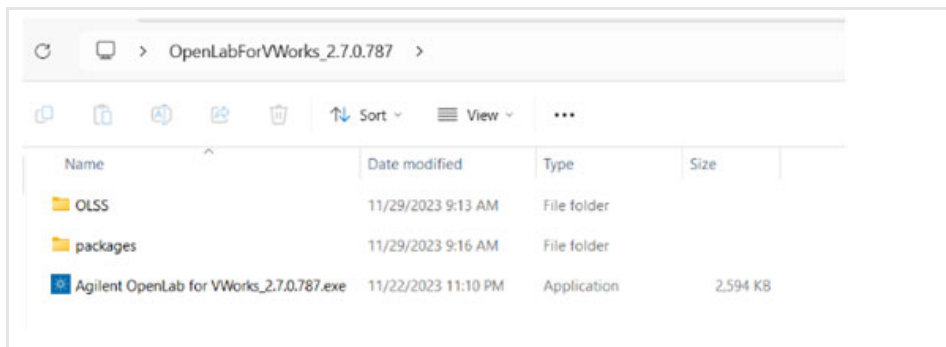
> OpenLabForVWorks_2.7.0.787 >

Sort View ...

| Name | Date modified | Type | Size |
|---|---|---|---|
| OLSS | 11/29/2023 9:13 AM | File folder | |
| packages | 11/29/2023 9:16 AM | File folder | |
| Agilent OpenLab for VWorks_2.7.0.787.exe | 11/22/2023 11:10 PM | Application | 2,594 KB |